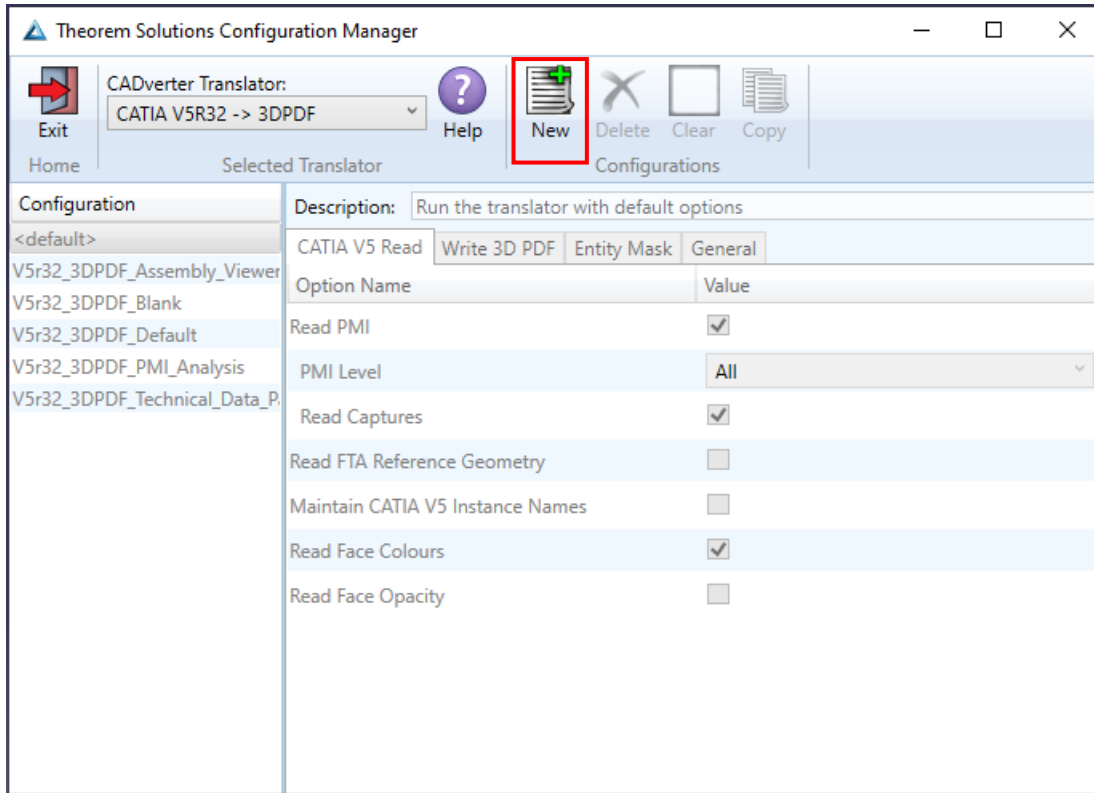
Theorem Solutions Configuration Manager

Exit
Home

CADverter Translator:
CATIA V5R32 -> 3DPDF
Help
Selected Translator

New
Delete
Clear
Copy
Configurations

Configuration
<default>
V5r32_3DPDF_Assembly_Viewer
V5r32_3DPDF_Blank
V5r32_3DPDF_Default
V5r32_3DPDF_PMI_Analysis
V5r32_3DPDF_Technical_Data_P

Description: Run the translator with default options

CATIA V5 Read | Write 3D PDF | Entity Mask | General

| Option Name | Value |
|---|---|
| Read PMI | ✓ |
| PMI Level | All |
| Read Captures | ✓ |
| Read FTA Reference Geometry | |
| Maintain CATIA V5 Instance Names | |
| Read Face Colours | ✓ |
| Read Face Opacity | |